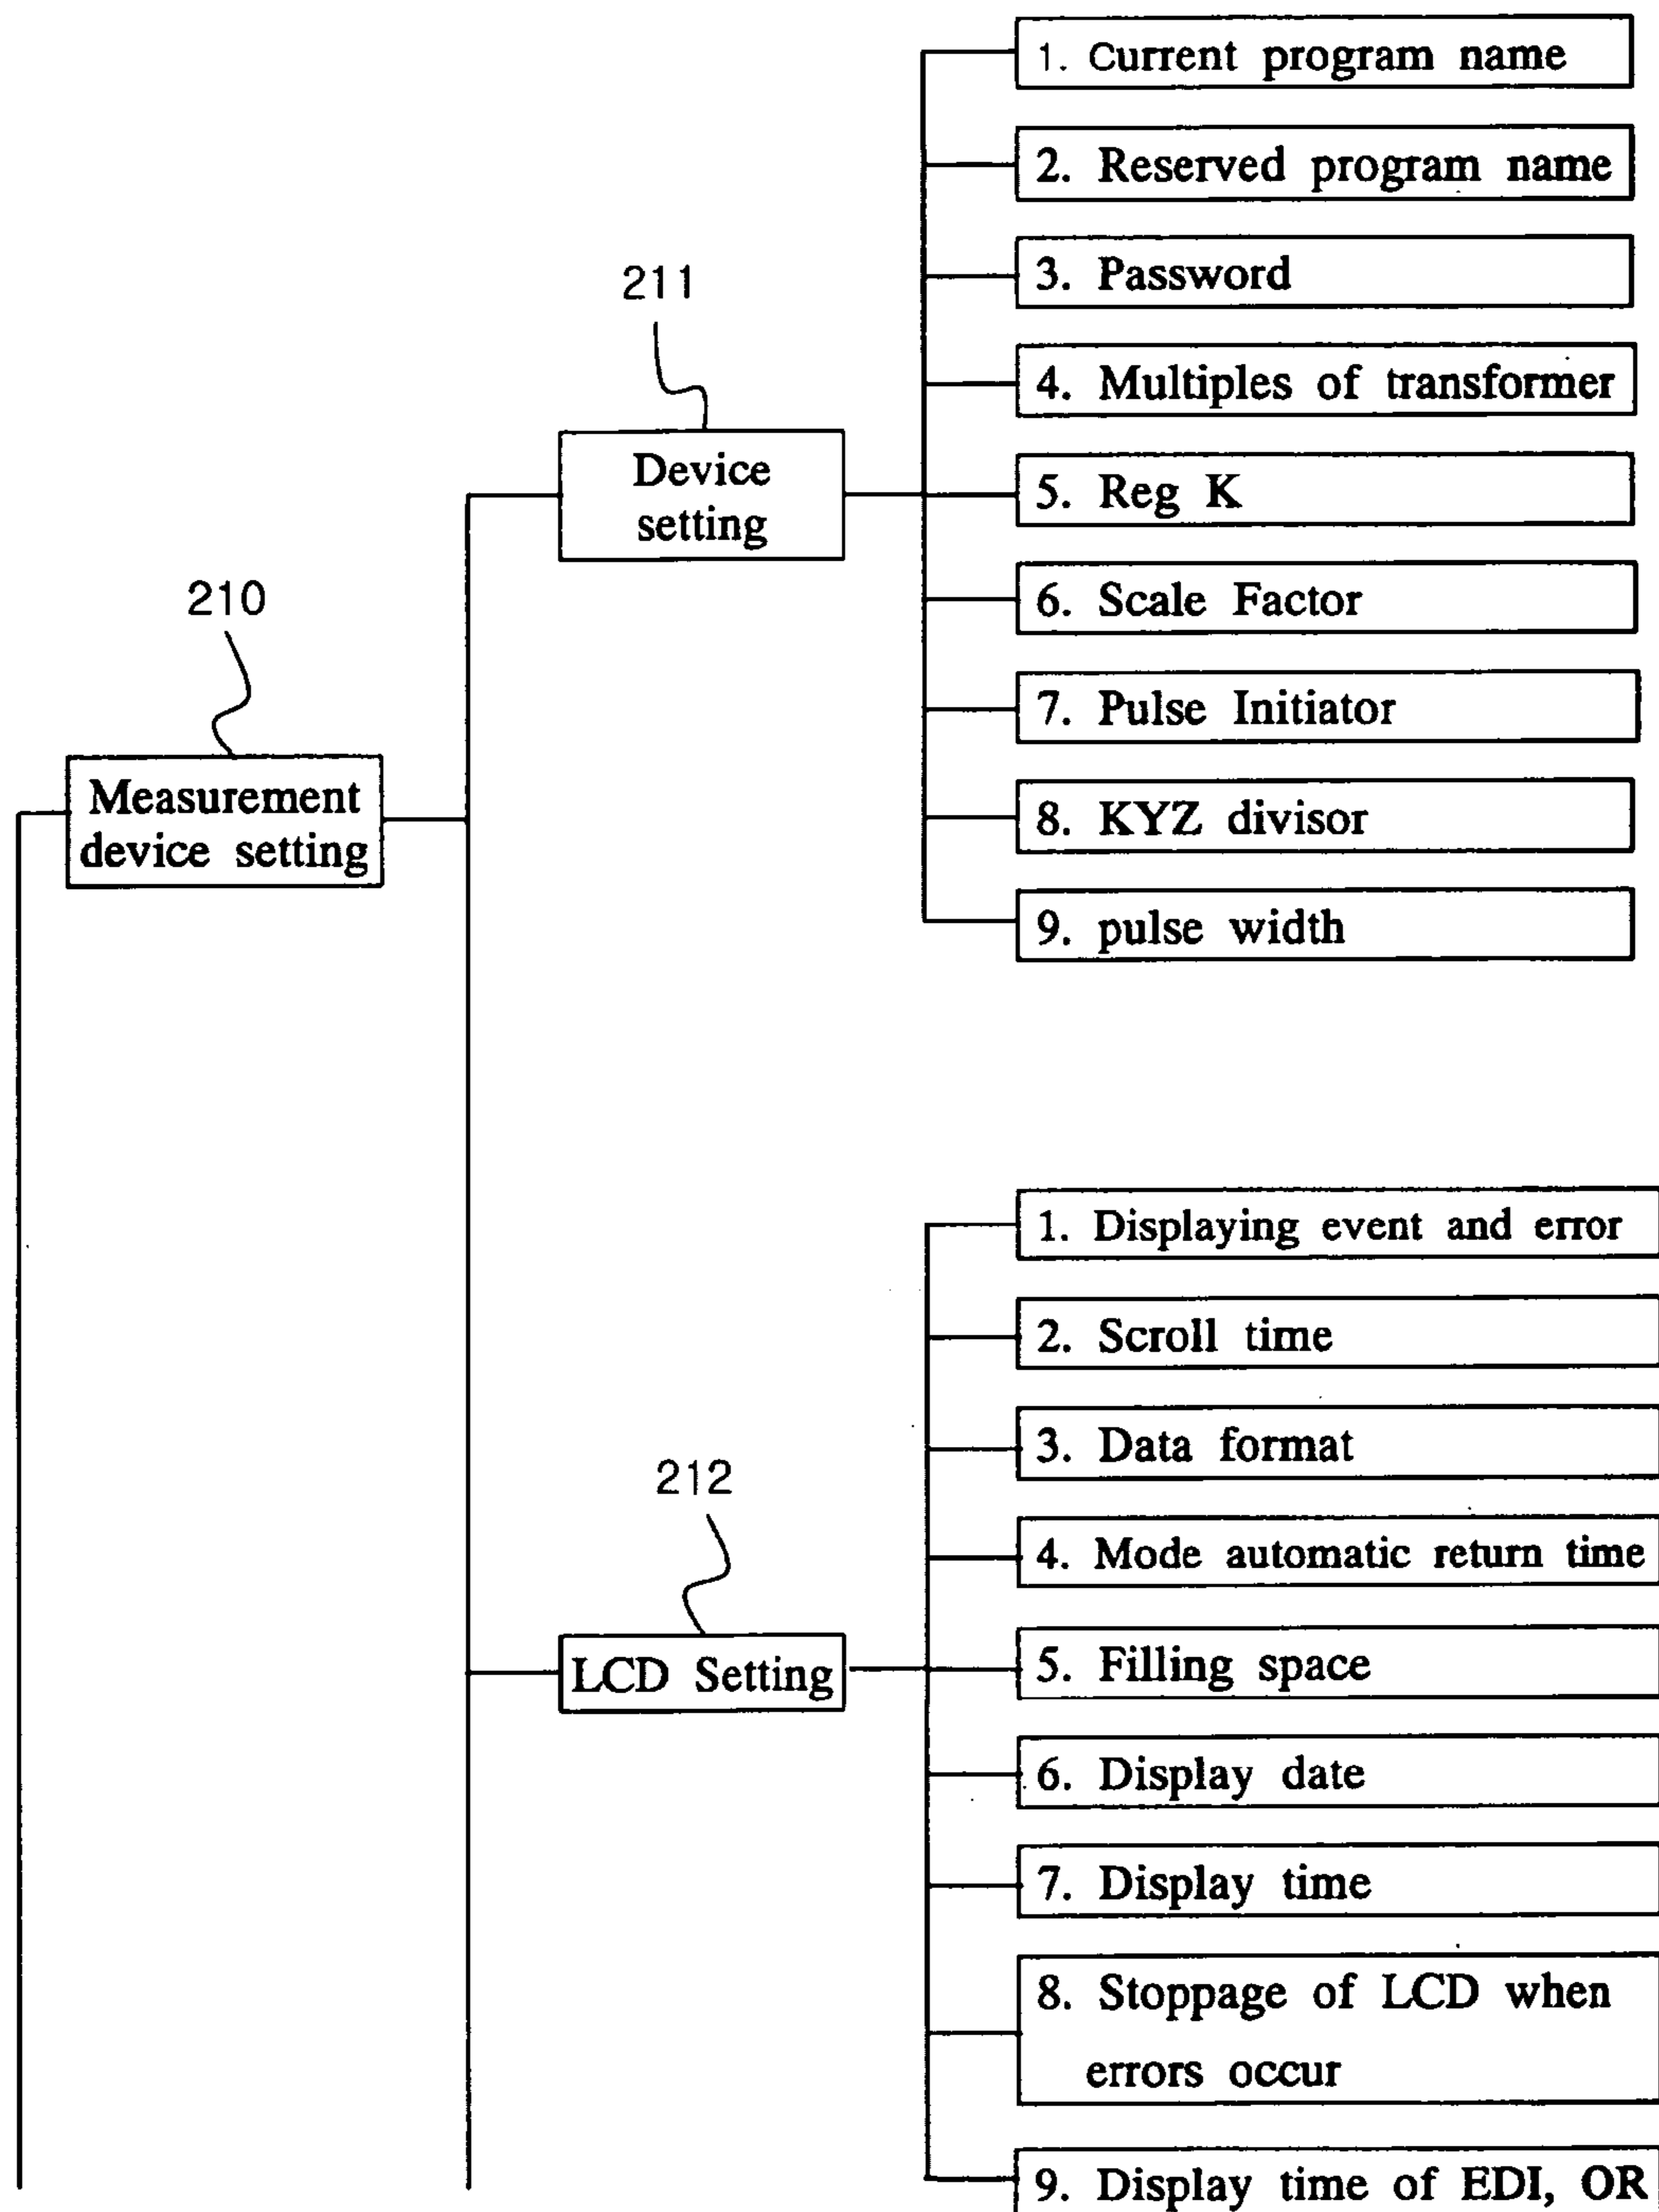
210

Measurement device setting

211

Device setting

1. Current program name

2. Reserved program name

3. Password

4. Multiples of transformer

5. Reg K

6. Scale Factor

7. Pulse Initiator

8. KYZ divisor

9. pulse width

212

LCD Setting

1. Displaying event and error

2. Scroll time

3. Data format

4. Mode automatic return time

5. Filling space

6. Display date

7. Display time

8. Stoppage of LCD when errors occur

9. Display time of EDI, OR